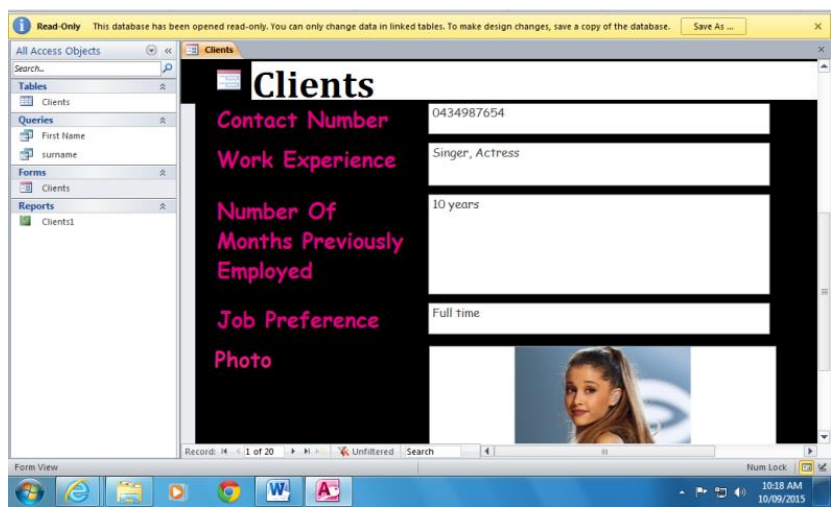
Read-Only This database has been opened read-only. You can only change data in linked tables. To make design changes, save a copy of the database. Save As ...

All Access Objects

Search...

Tables

Clients

Queries

First Name

surname

Forms

Clients

Reports

Clients1

Clients

Clients

Contact Number 0434987654

Work Experience Singer, Actress

Number Of Months Previously Employed 10 years

Job Preference Full time

Photo

Record: 1 of 20 Unfiltered Search

Form View

Num Lock

10:18 AM
10/09/2015